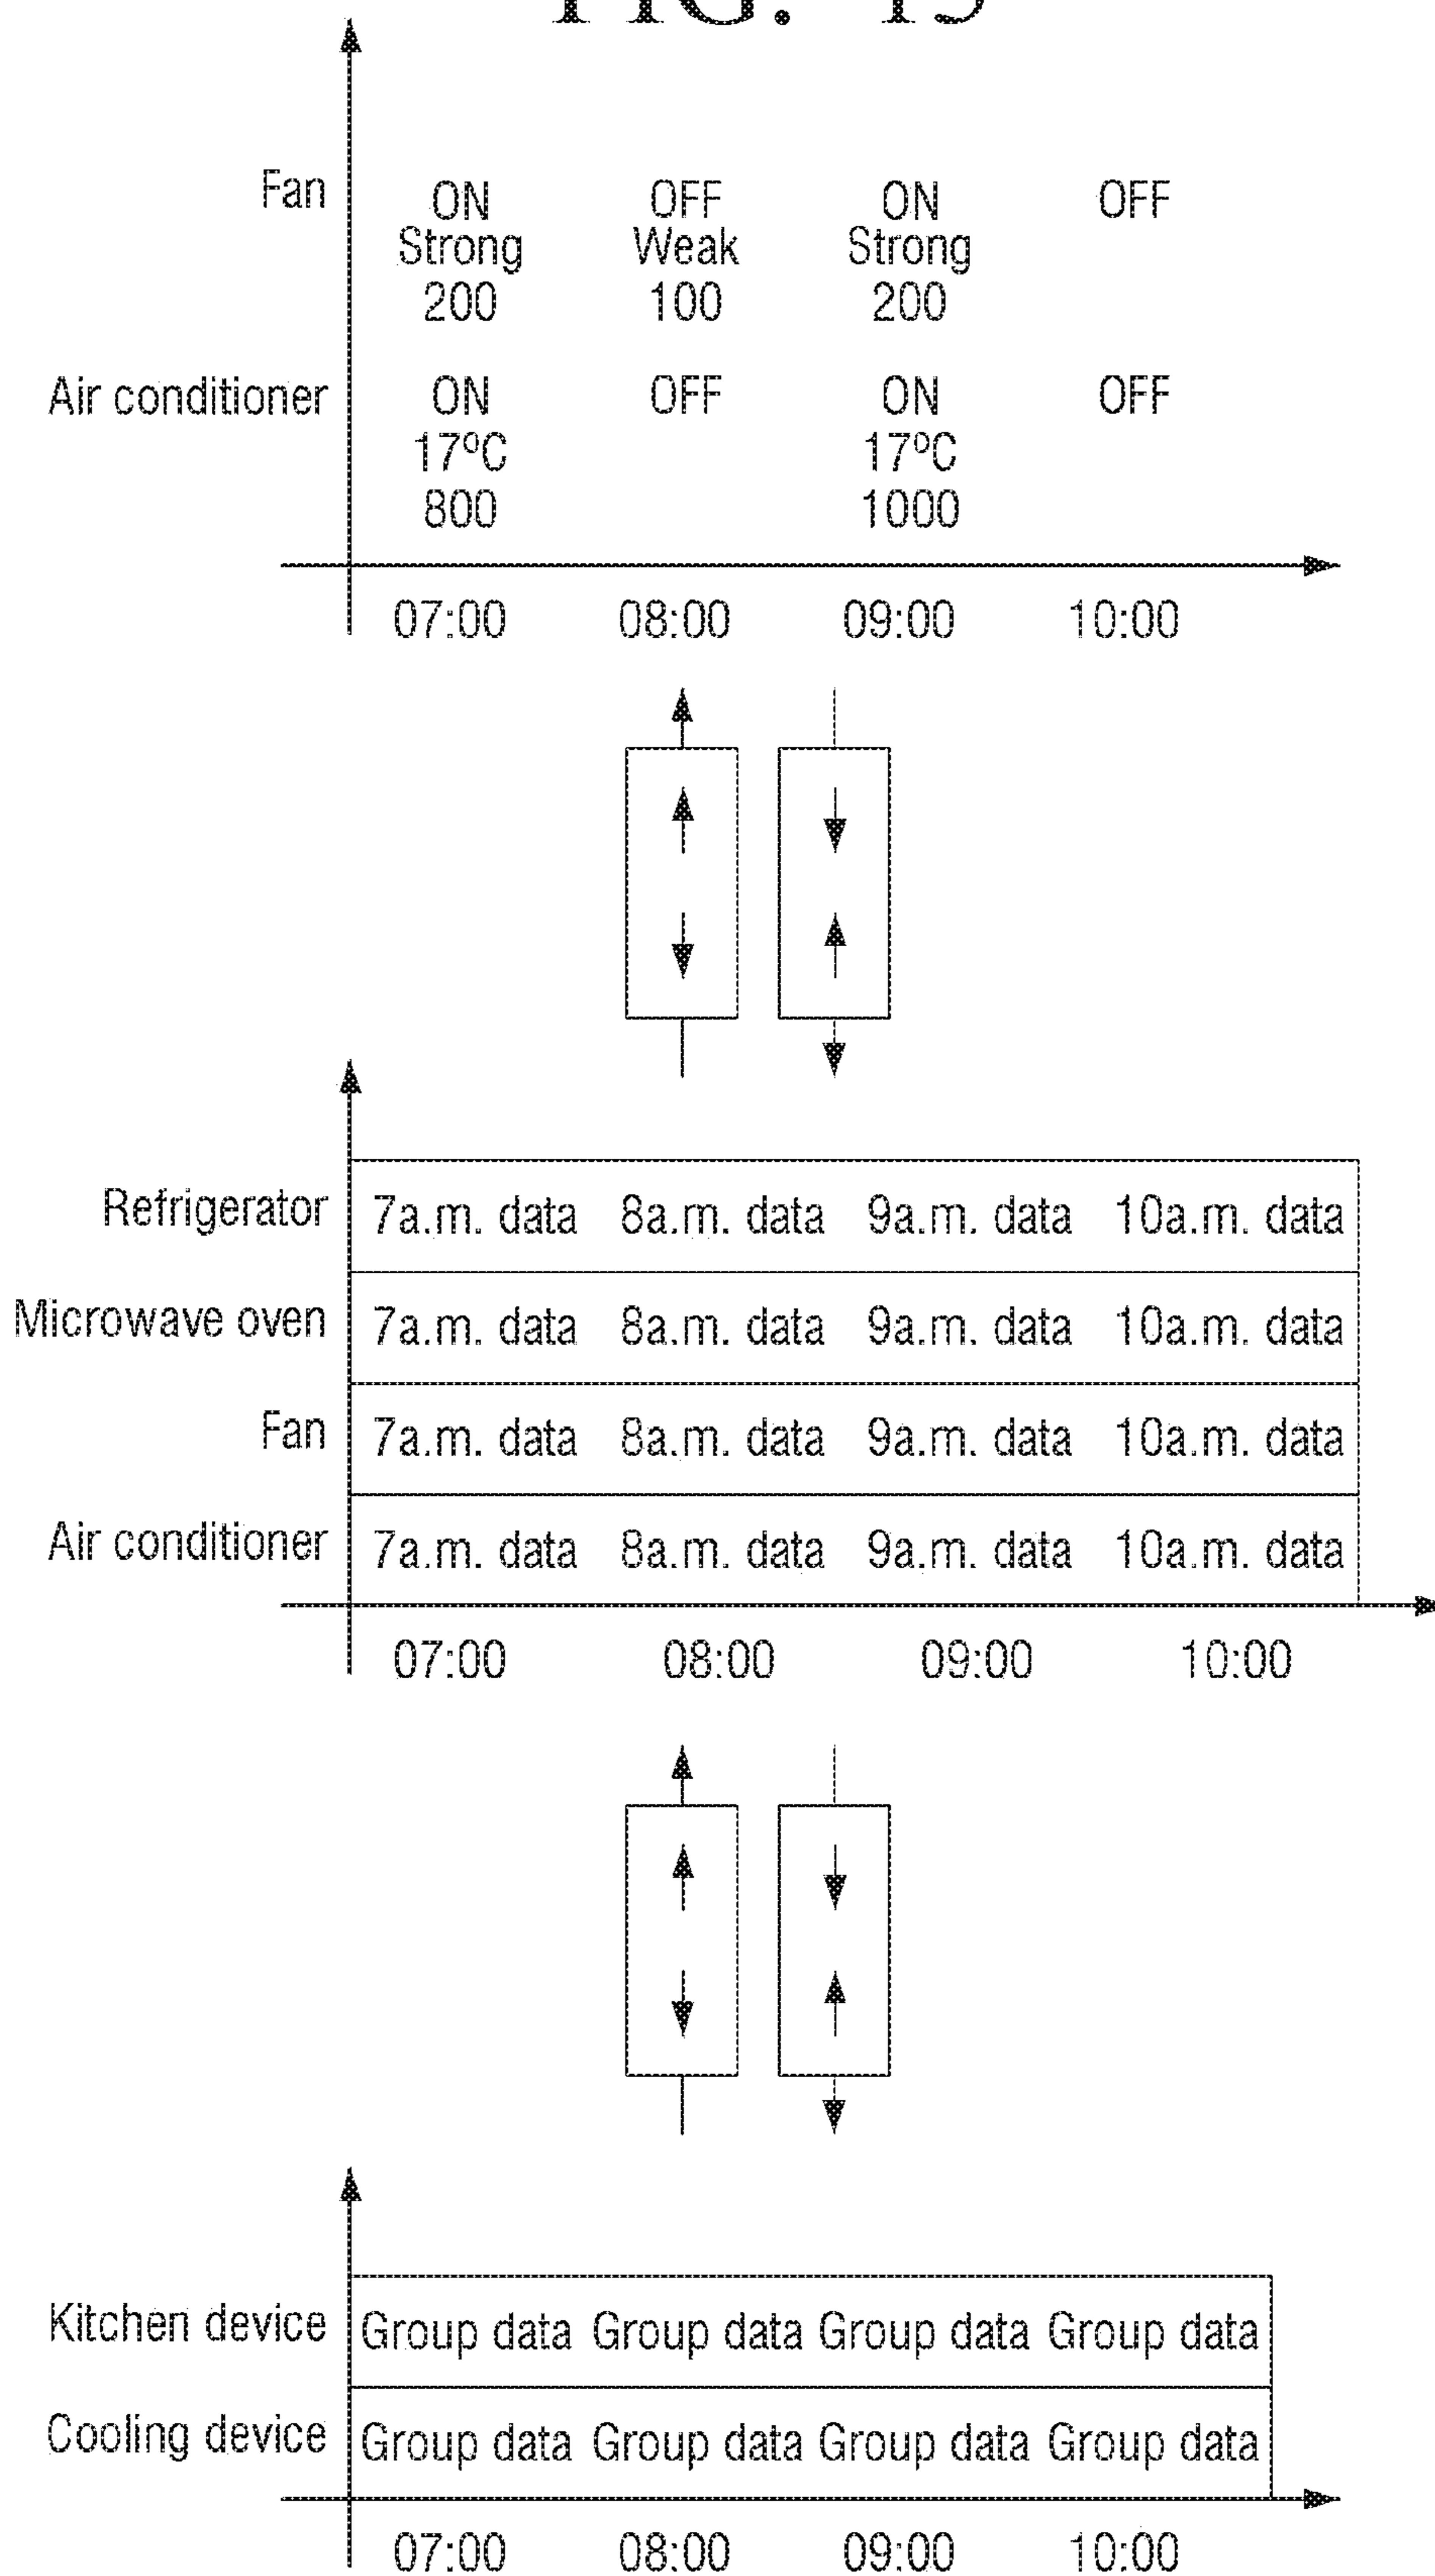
FIG. 15

Fan ON Strong 200 OFF Weak 100 ON Strong 200 OFF

Air conditioner ON 17°C 800 OFF ON 17°C 1000 OFF

07:00 08:00 09:00 10:00

| Refrigerator | 7a.m. data | 8a.m. data | 9a.m. data | 10a.m. data |
|---|---|---|---|---|
| Microwave oven | 7a.m. data | 8a.m. data | 9a.m. data | 10a.m. data |
| Fan | 7a.m. data | 8a.m. data | 9a.m. data | 10a.m. data |
| Air conditioner | 7a.m. data | 8a.m. data | 9a.m. data | 10a.m. data |

07:00 08:00 09:00 10:00

| Kitchen device | Group data | Group data | Group data | Group data |
|---|---|---|---|---|
| Cooling device | Group data | Group data | Group data | Group data |

07:00 08:00 09:00 10:00